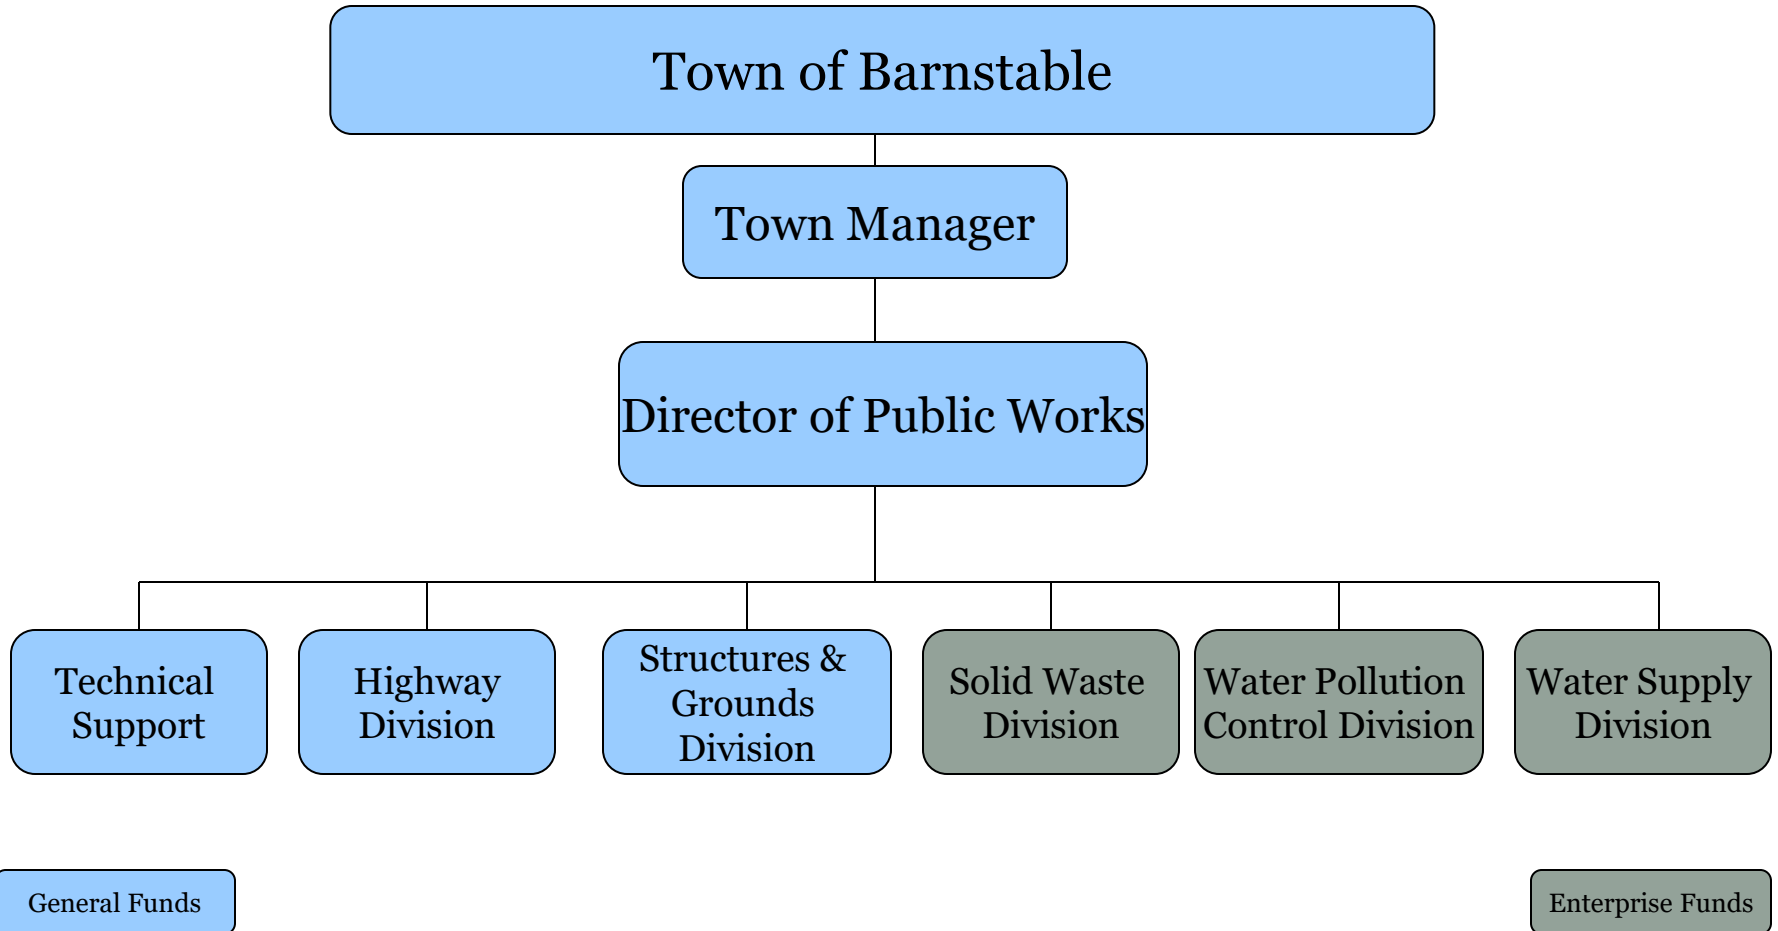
Town of Barnstable

Town Manager

Director of Public Works

Technical Support

Highway Division

Structures & Grounds Division

Solid Waste Division

Water Pollution Control Division

Water Supply Division

General Funds

Enterprise Funds